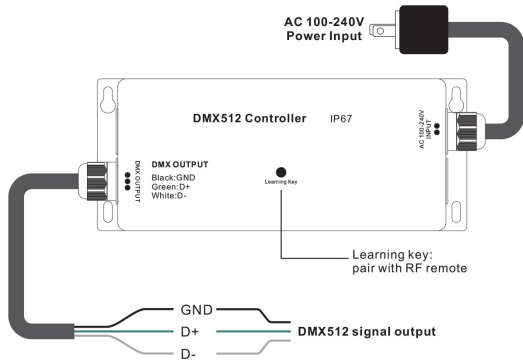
AC 100-240V
Power Input

DMX512 Controller IP67

AC 100-240V INPUT

DMX OUTPUT

DMX OUTPUT
Black:GND
Green:D+
White:D-

Learning Key

Learning key:
pair with RF remote

GND
D+
D-

DMX512 signal output